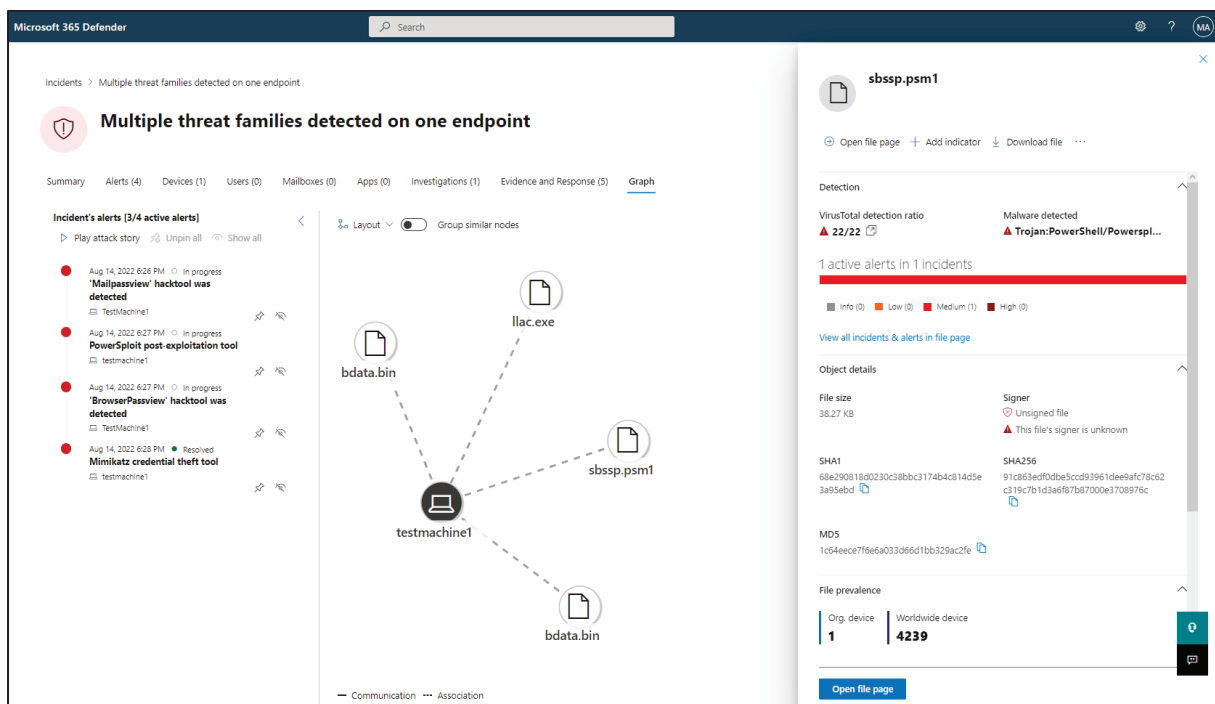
Microsoft 365 Defender

Search

MA

Incidents > Multiple threat families detected on one endpoint

Multiple threat families detected on one endpoint

Summary Alerts (4) Devices (1) Users (0) Mailboxes (0) Apps (0) Investigations (1) Evidence and Response (5) Graph

Incident's alerts (3/4 active alerts)

Play attack story Unpin all Show all

Aug 14, 2022 6:26 PM In progress
'Mailpassview' hacktool was detected
TestMachine1

Aug 14, 2022 6:27 PM In progress
PowerSploit post-exploitation tool
testmachine1

Aug 14, 2022 6:27 PM In progress
'BrowserPassview' hacktool was detected
TestMachine1

Aug 14, 2022 6:28 PM Resolved
Mimikatz credential theft tool
testmachine1

Layout Group similar nodes

llac.exe

bdata.bin

sbssp.psm1

testmachine1

bdata.bin

Communication Association

sbssp.psm1

Open file page Add indicator Download file ···

Detection

VirusTotal detection ratio
22/22

Malware detected
Trojan:PowerShell/Powerspl...

1 active alerts in 1 incidents

Info (0) Low (0) Medium (1) High (0)

View all incidents & alerts in file page

Object details

File size
38.27 KB

Signer
Unsigned file
This file's signer is unknown

SHA1
68e290818d0230c38bbc3174b4c814d5e3a95ebd

SHA256
91c863edf0dbe5ccd93961dee9afc78c62c319c7b1d3a6f87b87000e3708976c

MD5
1c64eece7f6e6a033d66d1bb329ac2fe

File prevalence

Org. device
1

Worldwide device
4239

Open file page